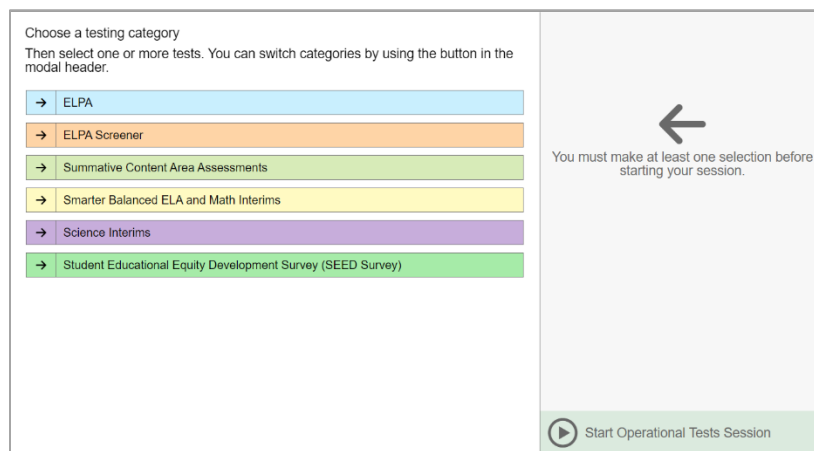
Choose a testing category

Then select one or more tests. You can switch categories by using the button in the modal header.

→ ELPA

→ ELPA Screener

→ Summative Content Area Assessments

→ Smarter Balanced ELA and Math Interims

→ Science Interims

→ Student Educational Equity Development Survey (SEED Survey)

You must make at least one selection before starting your session.

Start Operational Tests Session